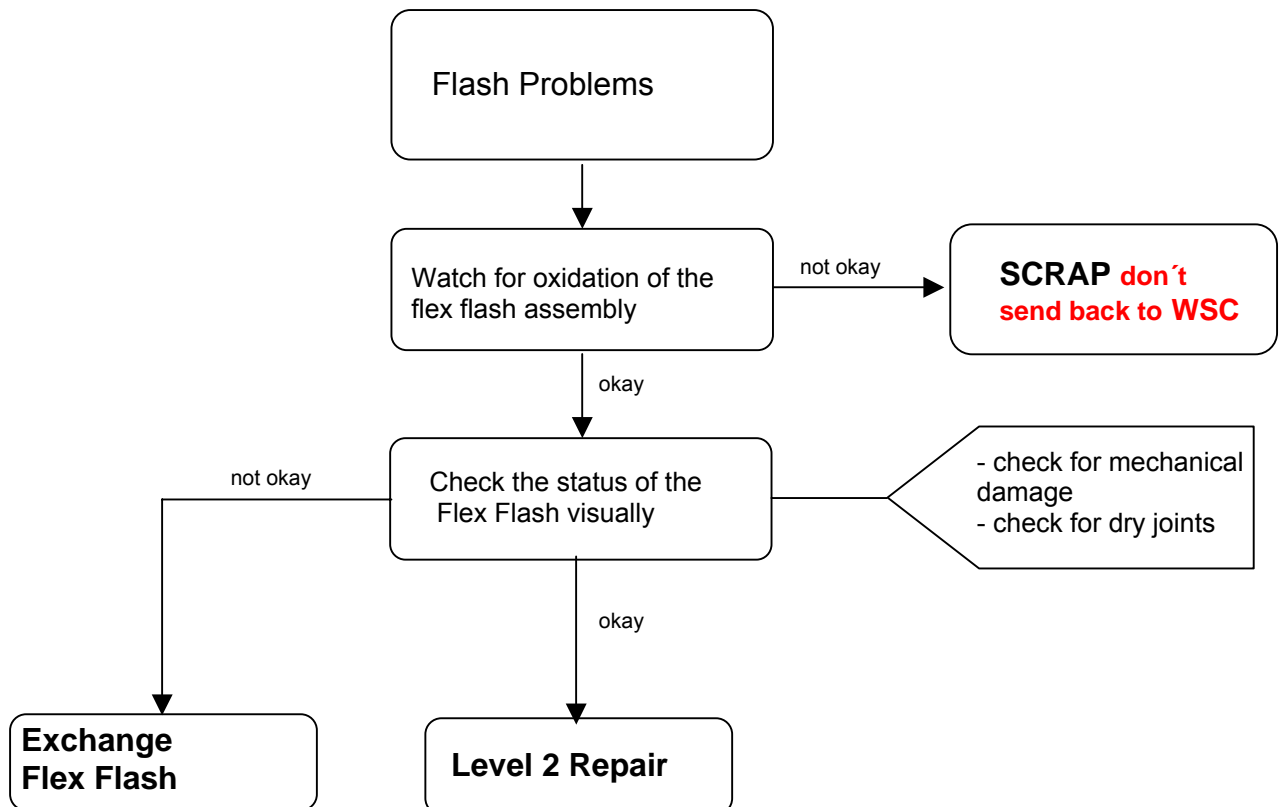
Flash Problems

Watch for oxidation of the flex flash assembly

not okay

SCRAP don´t send back to WSC

okay

not okay

Check the status of the Flex Flash visually

- check for mechanical damage
- check for dry joints

okay

Exchange Flex Flash

Level 2 Repair